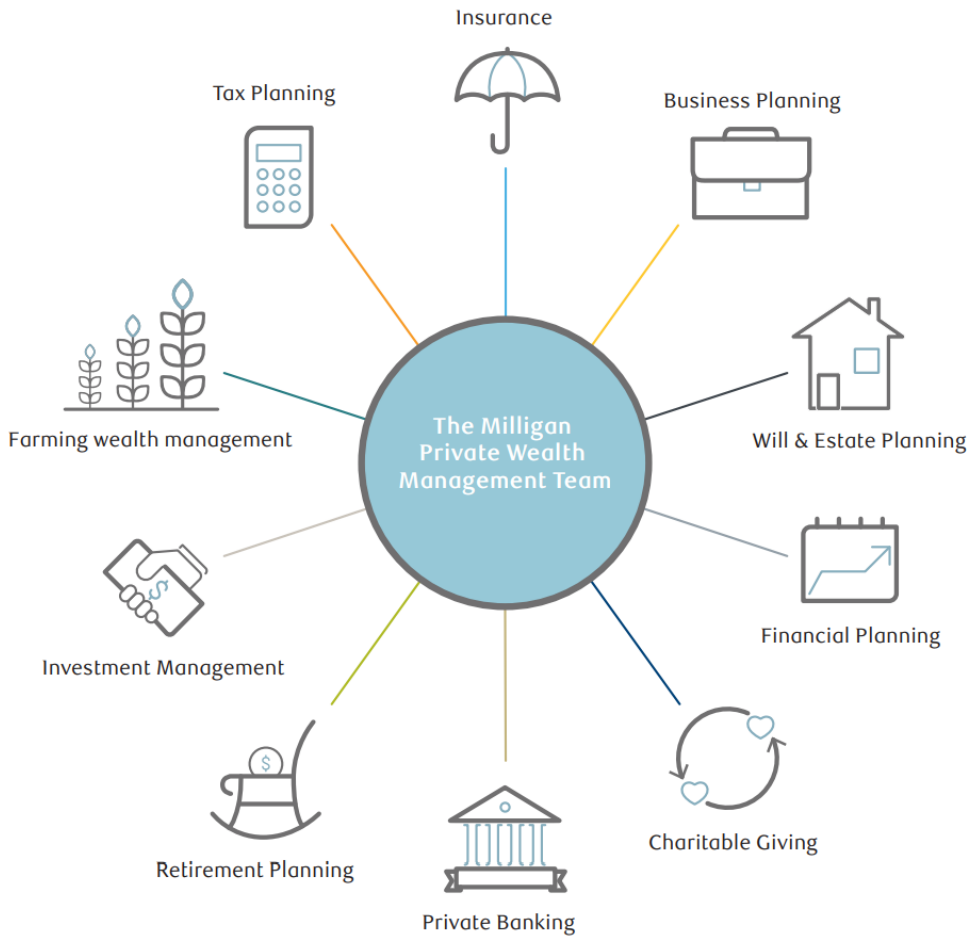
Insurance

Tax Planning

Business Planning

The Milligan Private Wealth Management Team

Farming wealth management

Will & Estate Planning

Investment Management

Financial Planning

Retirement Planning

Charitable Giving

Private Banking